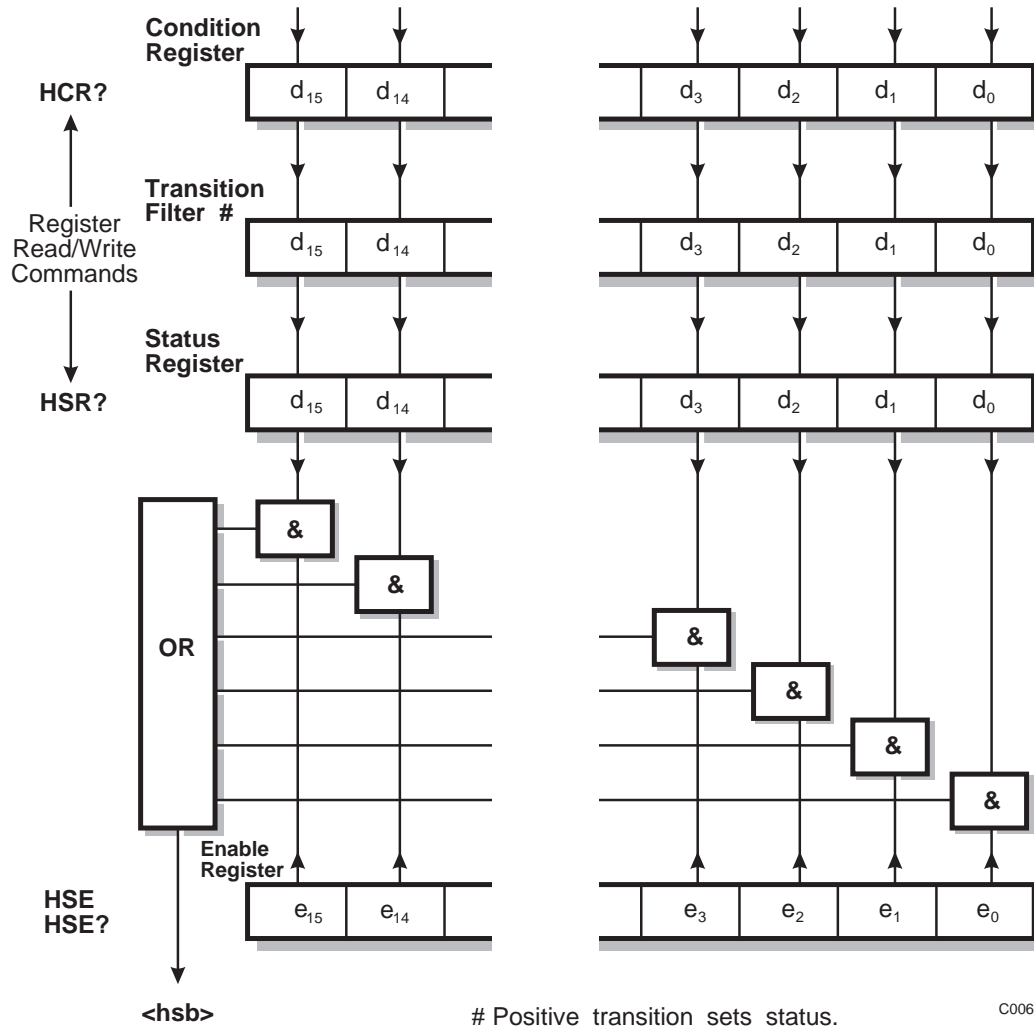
Condition Register

HCR?

$d_{15}$ $d_{14}$ $d_3$ $d_2$ $d_1$ $d_0$

Transition Filter #

Register Read/Write Commands

$d_{15}$ $d_{14}$ $d_3$ $d_2$ $d_1$ $d_0$

Status Register

HSR?

$d_{15}$ $d_{14}$ $d_3$ $d_2$ $d_1$ $d_0$

&

&

OR

&

&

&

&

Enable Register

HSE
HSE?

$e_{15}$ $e_{14}$ $e_3$ $e_2$ $e_1$ $e_0$

<hsb>

# Positive transition sets status.

C006